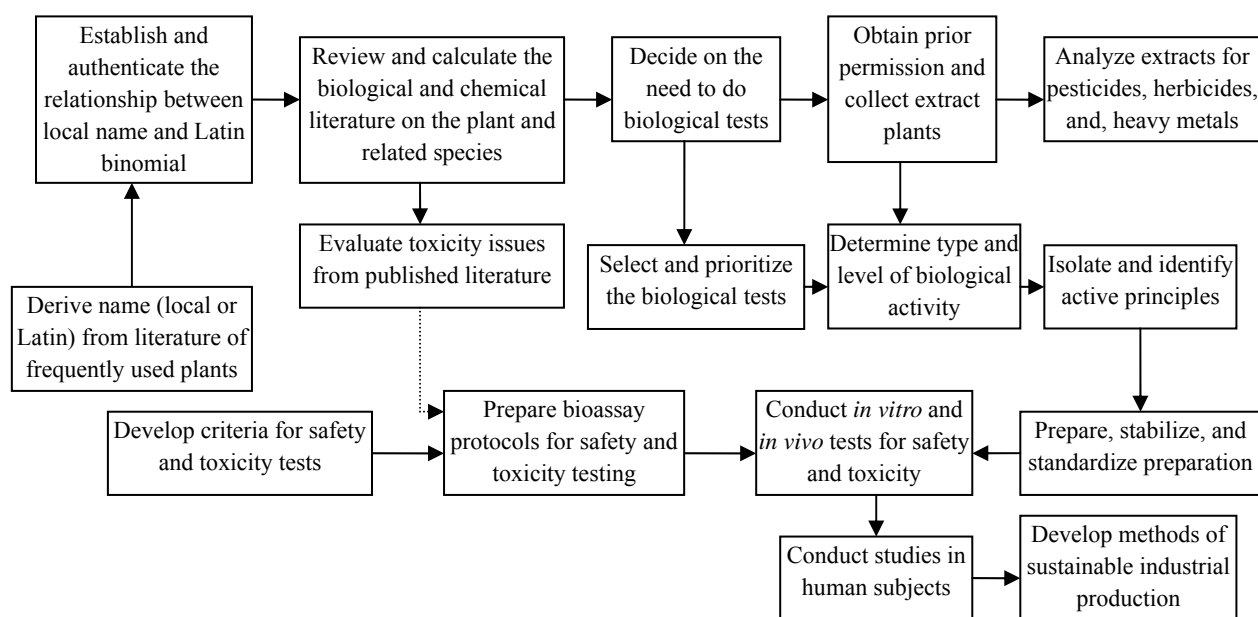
Establish and authenticate the relationship between local name and Latin binomial

Review and calculate the biological and chemical literature on the plant and related species

Decide on the need to do biological tests

Obtain prior permission and collect extract plants

Analyze extracts for pesticides, herbicides, and, heavy metals

Derive name (local or Latin) from literature of frequently used plants

Evaluate toxicity issues from published literature

Select and prioritize the biological tests

Determine type and level of biological activity

Isolate and identify active principles

Develop criteria for safety and toxicity tests

Prepare bioassay protocols for safety and toxicity testing

Conduct *in vitro* and *in vivo* tests for safety and toxicity

Prepare, stabilize, and standardize preparation

Conduct studies in human subjects

Develop methods of sustainable industrial production